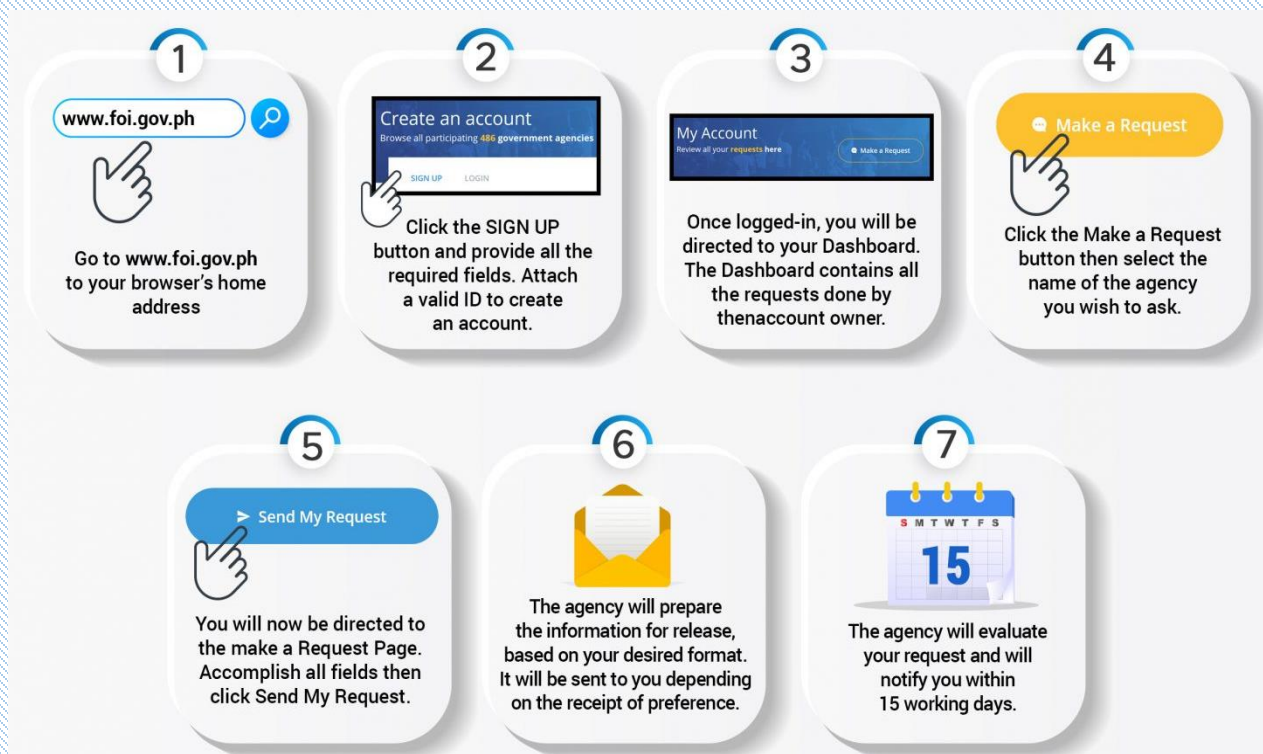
1

www.foi.gov.ph

Go to www.foi.gov.ph to your browser's home address

2

Create an account
Browse all participating 486 government agencies

SIGN UP LOGIN

Click the SIGN UP button and provide all the required fields. Attach a valid ID to create an account.

3

My Account
Review all your requests here

Make a Request

Once logged-in, you will be directed to your Dashboard. The Dashboard contains all the requests done by thenaccount owner.

4

Make a Request

Click the Make a Request button then select the name of the agency you wish to ask.

5

Send My Request

You will now be directed to the make a Request Page. Accomplish all fields then click Send My Request.

6

The agency will prepare the information for release, based on your desired format. It will be sent to you depending on the receipt of preference.

7

S M T W T F S
15

The agency will evaluate your request and will notify you within 15 working days.